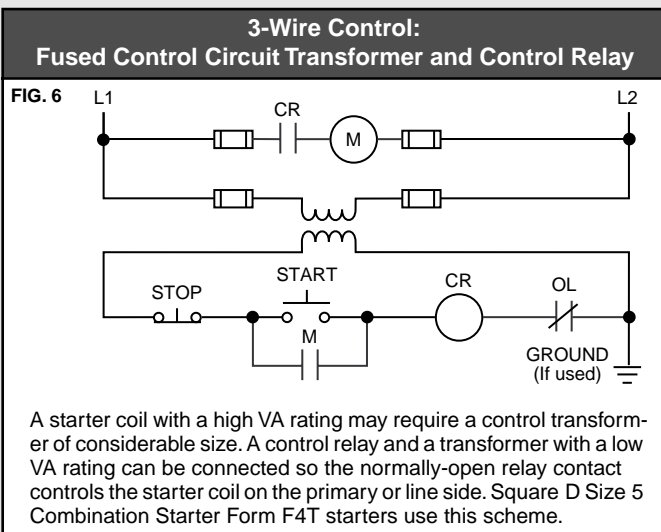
3-Wire Control:
Fused Control Circuit Transformer and Control Relay

FIG. 6

L1

L2

CR

M

START

STOP

CR

OL

M

GROUND
(If used)

A starter coil with a high VA rating may require a control transformer of considerable size. A control relay and a transformer with a low VA rating can be connected so the normally-open relay contact controls the starter coil on the primary or line side. Square D Size 5 Combination Starter Form F4T starters use this scheme.